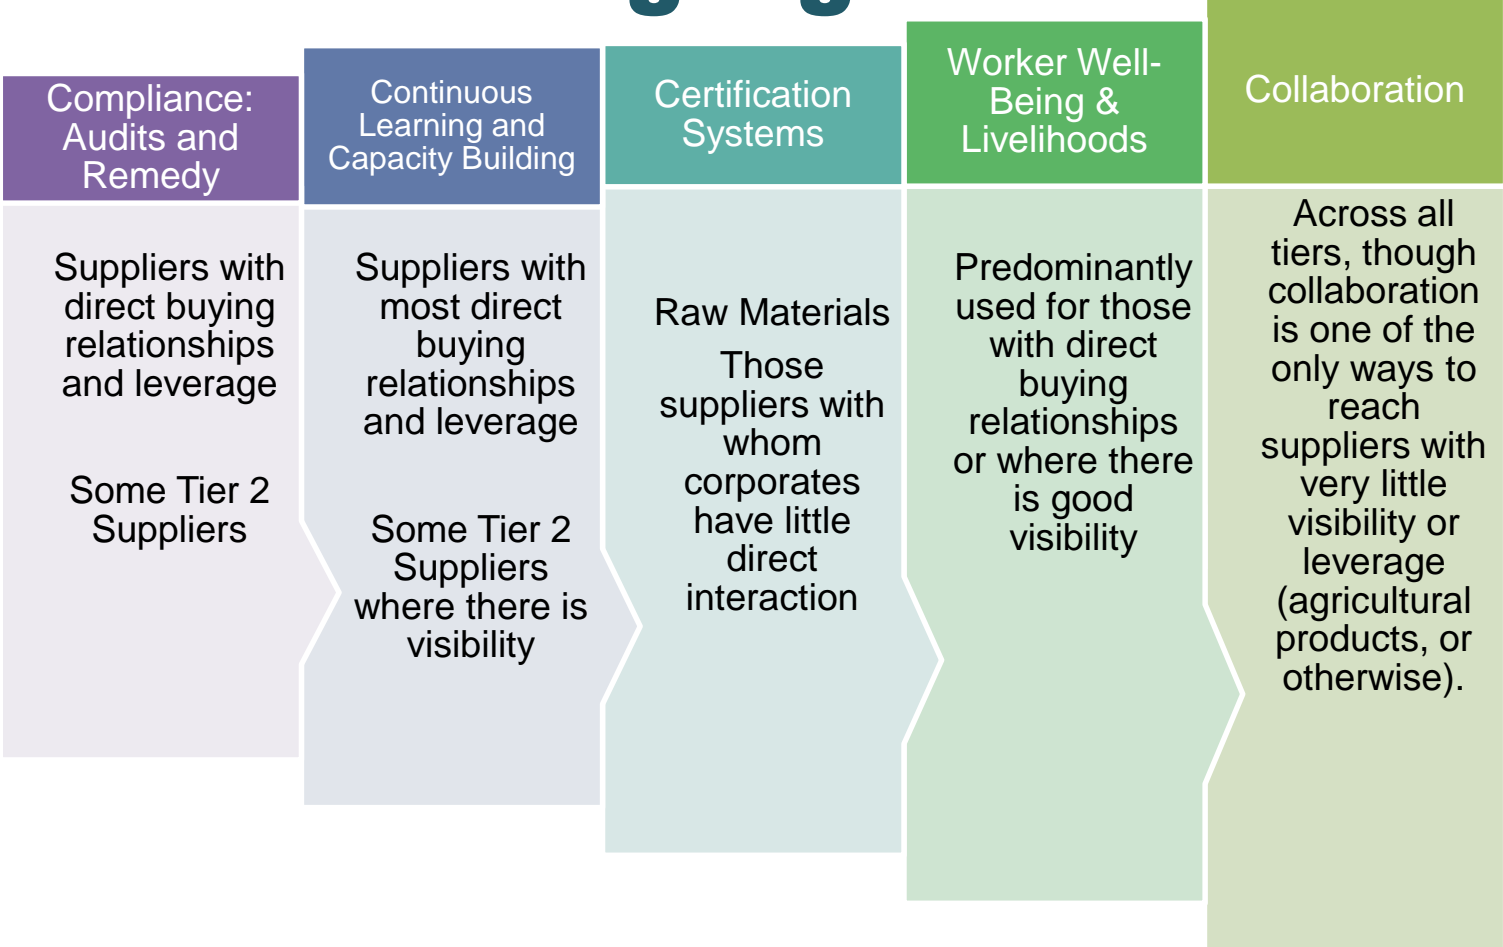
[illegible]

Compliance: Audits and Remedy

Suppliers with direct buying relationships and leverage

Some Tier 2 Suppliers

Continuous Learning and Capacity Building

Suppliers with most direct buying relationships and leverage

Some Tier 2 Suppliers where there is visibility

Certification Systems

Raw Materials

Those suppliers with whom corporates have little direct interaction

Worker Well-Being & Livelihoods

Predominantly used for those with direct buying relationships or where there is good visibility

Collaboration

Across all tiers, though collaboration is one of the only ways to reach suppliers with very little visibility or leverage (agricultural products, or otherwise).